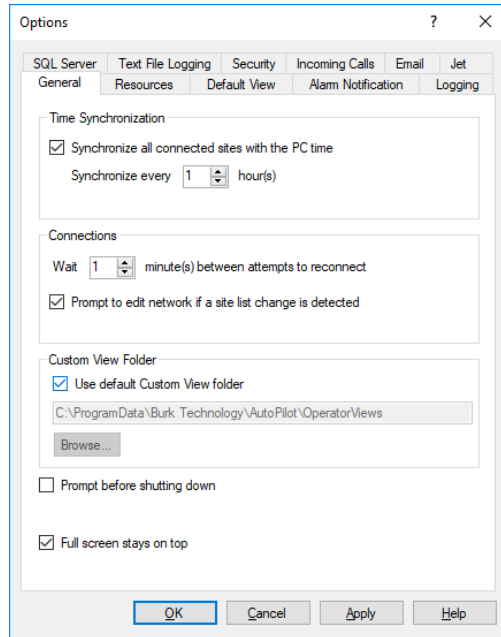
Options

?

X

SQL Server
Text File Logging
Security
Incoming Calls
Email
Jet
General
Resources
Default View
Alarm Notification
Logging

Time Synchronization

Synchronize all connected sites with the PC time

Synchronize every 1 hour(s)

Connections

Wait 1 minute(s) between attempts to reconnect

Prompt to edit network if a site list change is detected

Custom View Folder

Use default Custom View folder

C:\ProgramData\Burk Technology\AutoPilot\OperatorViews

Browse...

Prompt before shutting down

Full screen stays on top

OK
Cancel
Apply
Help